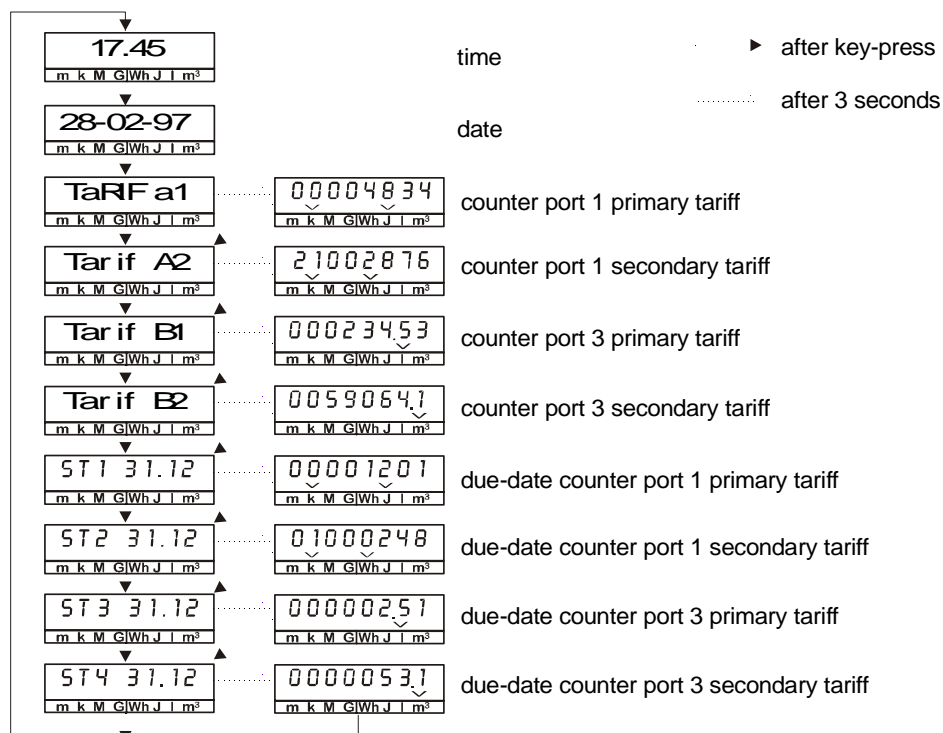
17.45
m k M G Wh J l m³
time

after key-press

after 3 seconds

28-02-97
m k M G Wh J l m³
date

TaRIF a1
m k M G Wh J l m³
00004834
m k M G Wh J l m³
counter port 1 primary tariff

Tar if A2
m k M G Wh J l m³
21002876
m k M G Wh J l m³
counter port 1 secondary tariff

Tar if B1
m k M G Wh J l m³
00023453
m k M G Wh J l m³
counter port 3 primary tariff

Tar if B2
m k M G Wh J l m³
00590641
m k M G Wh J l m³
counter port 3 secondary tariff

ST1 31.12
m k M G Wh J l m³
00001201
m k M G Wh J l m³
due-date counter port 1 primary tariff

ST2 31.12
m k M G Wh J l m³
01000248
m k M G Wh J l m³
due-date counter port 1 secondary tariff

ST3 31.12
m k M G Wh J l m³
00000251
m k M G Wh J l m³
due-date counter port 3 primary tariff

ST4 31.12
m k M G Wh J l m³
00000531
m k M G Wh J l m³
due-date counter port 3 secondary tariff